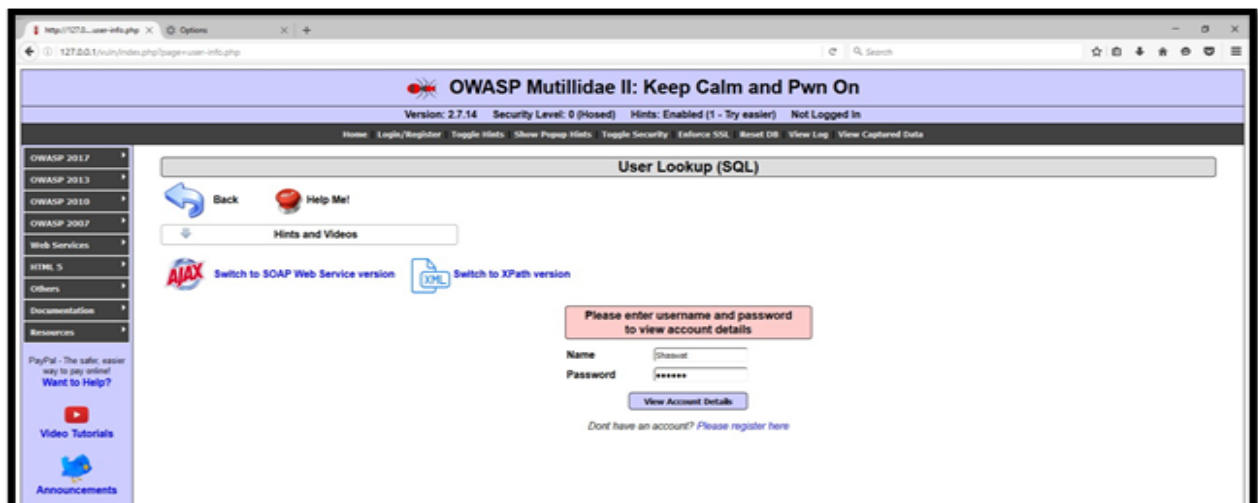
http://127.0...user-info.php × Options × +

127.0.0.1/mutillidae/index.php?page=user-info.php

Search

OWASP Mutillidae II: Keep Calm and Pwn On

Version: 2.7.14 Security Level: 0 (Hosed) Hints: Enabled (1 - Try easier) Not Logged In

Home Login/Register Toggle Hints Show Popup Hints Toggle Security Enforce SSL Reset DB View Log View Captured Data

OWASP 2017
OWASP 2013
OWASP 2010
OWASP 2007
Web Services
HTML 5
Others
Documentation
Resources

PayPal - The safer, easier way to pay online!
Want to Help?

Video Tutorials

Announcements

User Lookup (SQL)

Back

Help Me!

Hints and Videos

AJAX Switch to SOAP Web Service version

XML Switch to XPath version

Please enter username and password to view account details

Name Shaswat

Password ••••••

View Account Details

Dont have an account? Please register here